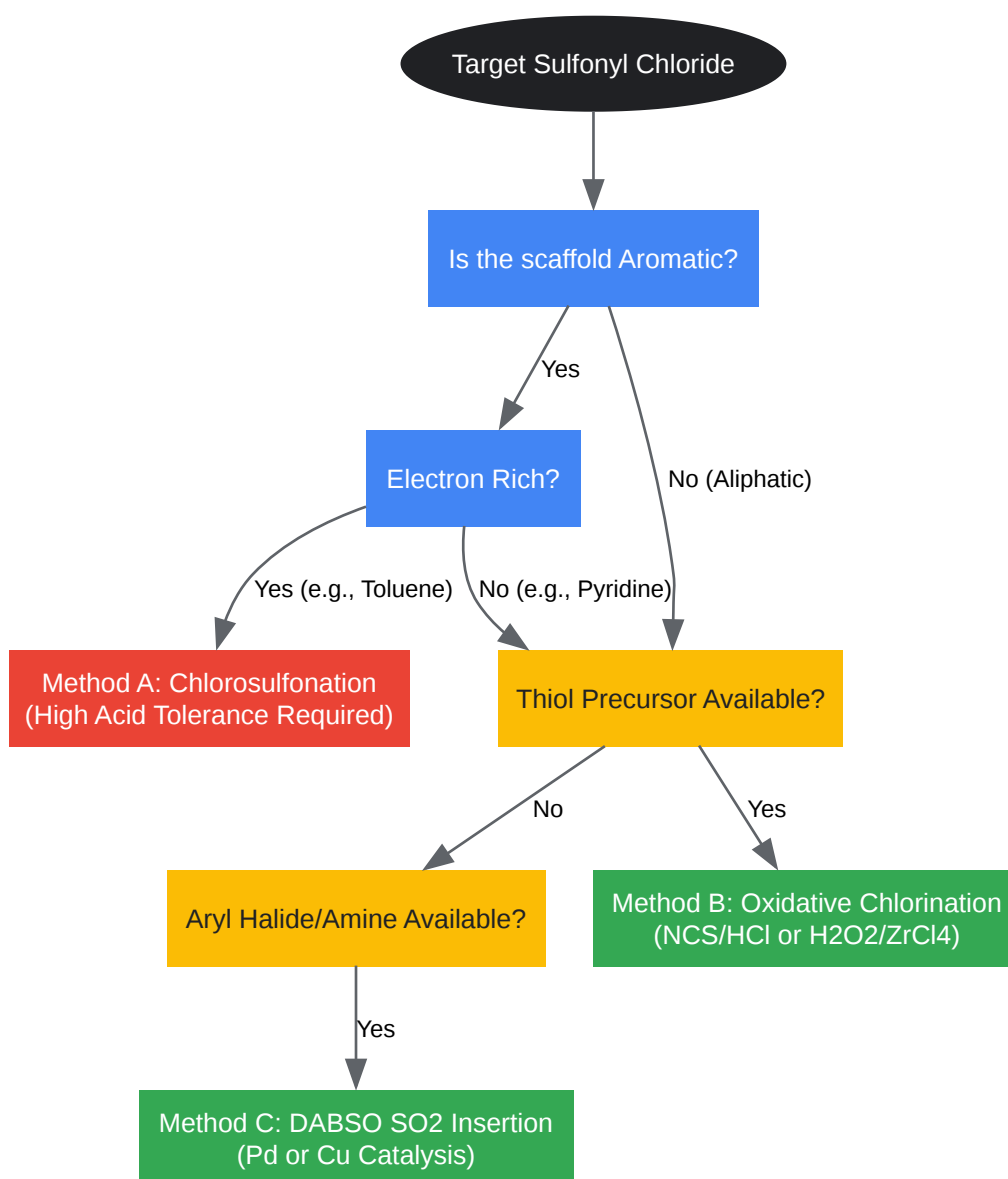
Target Sulfonyl Chloride

Is the scaffold Aromatic?

Yes

No (Aliphatic)

Electron Rich?

Yes (e.g., Toluene)

No (e.g., Pyridine)

Method A: Chlorosulfonation (High Acid Tolerance Required)

Thiol Precursor Available?

No

Yes

Aryl Halide/Amine Available?

Method B: Oxidative Chlorination (NCS/HCl or H2O2/ZrCl4)

Yes

Method C: DABSO SO2 Insertion (Pd or Cu Catalysis)